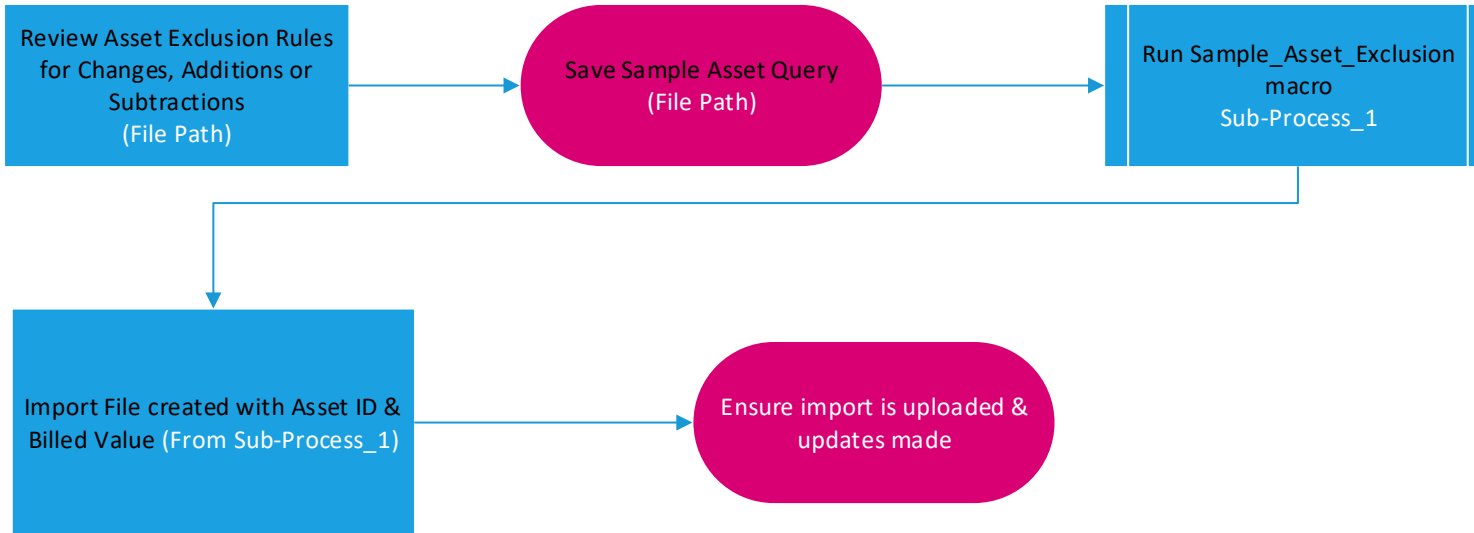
Review Asset Exclusion Rules for Changes, Additions or Subtractions
(File Path)

Save Sample Asset Query
(File Path)

Run Sample_Asset_Exclusion macro
Sub-Process_1

Import File created with Asset ID & Billed Value (From Sub-Process_1)

Ensure import is uploaded & updates made